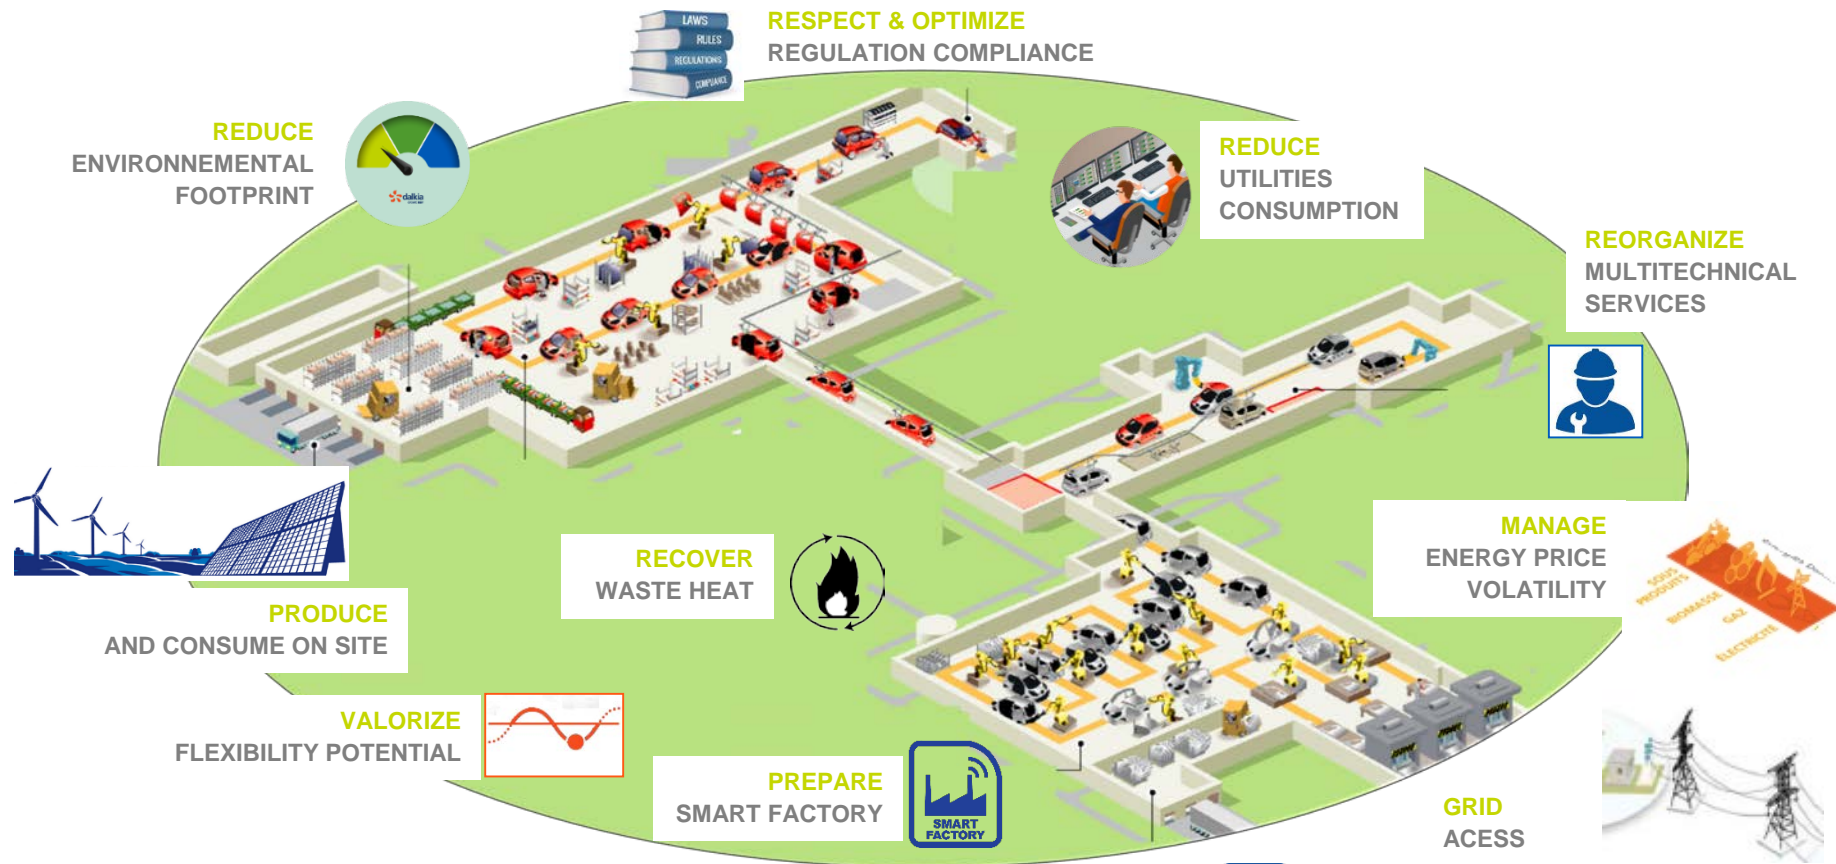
LAWS
RULES
REGULATIONS
COMPLIANCE

RESPECT & OPTIMIZE
REGULATION COMPLIANCE

REDUCE
ENVIRONNEMENTAL
FOOTPRINT

dalkia

REDUCE
UTILITIES
CONSUMPTION

REORGANIZE
MULTITECHNICAL
SERVICES

PRODUCE
AND CONSUME ON SITE

RECOVER
WASTE HEAT

MANAGE
ENERGY PRICE
VOLATILITY

SOUS PRODUITS
BIOMASSE
GAZ
ELECTRICITE

VALORIZE
FLEXIBILITY POTENTIAL

PREPARE
SMART FACTORY

SMART FACTORY

GRID
ACESS